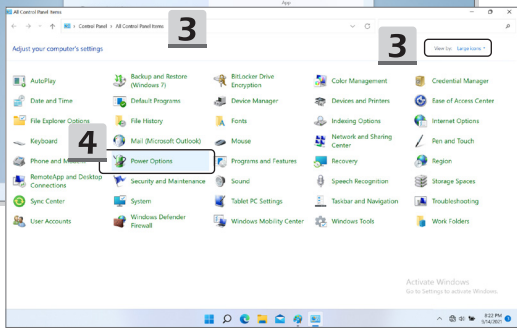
All Control Panel Items

App

Control Panel > All Control Panel Items

3

Adjust your computer's settings

3

View by: Large icons ▾

AutoPlay
Backup and Restore (Windows 7)
BitLocker Drive Encryption
Color Management
Credential Manager
Date and Time
Default Programs
Device Manager
Devices and Printers
Ease of Access Center
File Explorer Options
File History
Fonts
Indexing Options
Internet Options
Keyboard
Mail (Microsoft Outlook)
Mouse
Network and Sharing Center
Pen and Touch
Phone and Modem
4
Power Options
Programs and Features
Recovery
Region
RemoteApp and Desktop Connections
Security and Maintenance
Sound
Speech Recognition
Storage Spaces
Sync Center
System
Tablet PC Settings
Taskbar and Navigation
Troubleshooting
User Accounts
Windows Defender Firewall
Windows Mobility Center
Windows Tools
Work Folders

Activate Windows
Go to Settings to activate Windows.

8:22 PM
5/14/2021